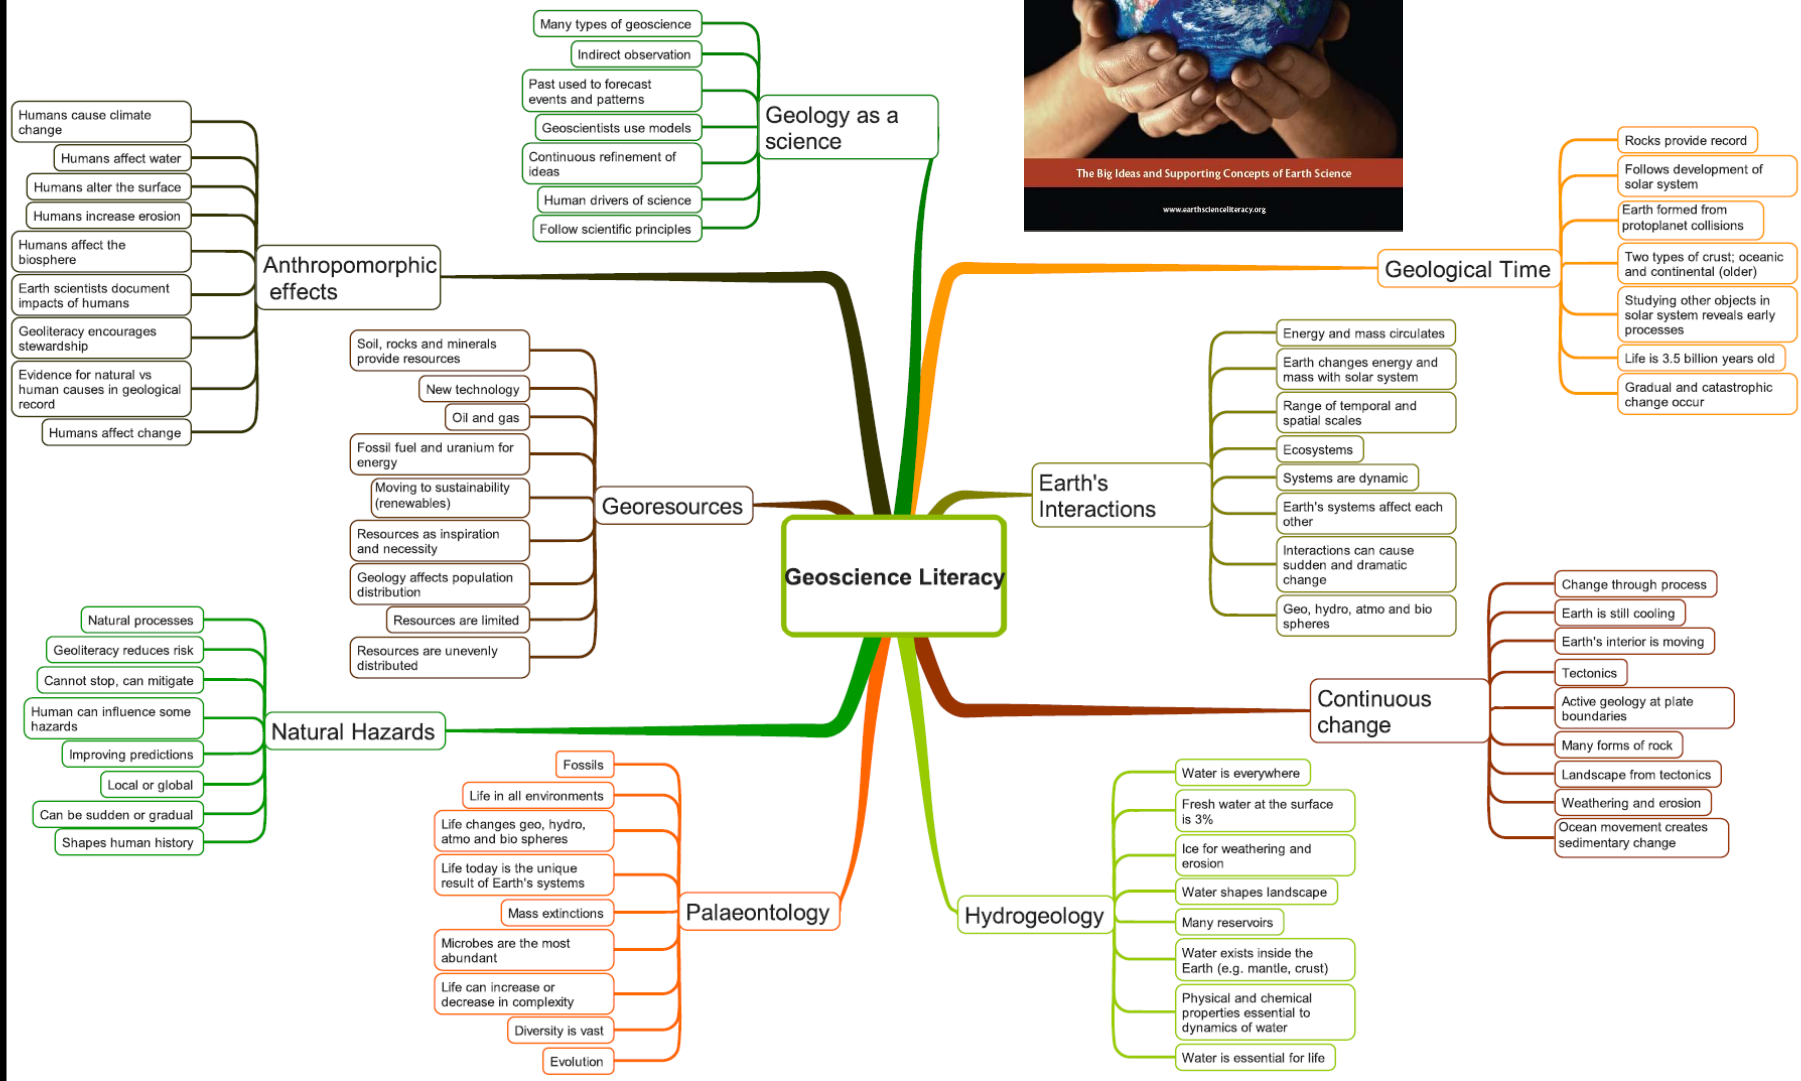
Geoscience Literacy

Geology as a science
Many types of geoscience
Indirect observation
Past used to forecast events and patterns
Geoscientists use models
Continuous refinement of ideas
Human drivers of science
Follow scientific principles

The Big Ideas and Supporting Concepts of Earth Science
www.earthscienceliteracy.org

Anthropomorphic effects
Humans cause climate change
Humans affect water
Humans alter the surface
Humans increase erosion
Humans affect the biosphere
Earth scientists document impacts of humans
Geoliteracy encourages stewardship
Evidence for natural vs human causes in geological record
Humans affect change

Geological Time
Rocks provide record
Follows development of solar system
Earth formed from protoplanet collisions
Two types of crust; oceanic and continental (older)
Studying other objects in solar system reveals early processes
Life is 3.5 billion years old
Gradual and catastrophic change occur

Georesources
Soil, rocks and minerals provide resources
New technology
Oil and gas
Fossil fuel and uranium for energy
Moving to sustainability (renewables)
Resources as inspiration and necessity
Geology affects population distribution
Resources are limited
Resources are unevenly distributed

Earth's Interactions
Energy and mass circulates
Earth changes energy and mass with solar system
Range of temporal and spatial scales
Ecosystems
Systems are dynamic
Earth's systems affect each other
Interactions can cause sudden and dramatic change
Geo, hydro, atmo and bio spheres

Natural Hazards
Natural processes
Geoliteracy reduces risk
Cannot stop, can mitigate
Human can influence some hazards
Improving predictions
Local or global
Can be sudden or gradual
Shapes human history

Continuous change
Change through process
Earth is still cooling
Earth's interior is moving
Tectonics
Active geology at plate boundaries
Many forms of rock
Landscape from tectonics
Weathering and erosion
Ocean movement creates sedimentary change

Palaeontology
Fossils
Life in all environments
Life changes geo, hydro, atmo and bio spheres
Life today is the unique result of Earth's systems
Mass extinctions
Microbes are the most abundant
Life can increase or decrease in complexity
Diversity is vast
Evolution

Hydrogeology
Water is everywhere
Fresh water at the surface is 3%
Ice for weathering and erosion
Water shapes landscape
Many reservoirs
Water exists inside the Earth (e.g. mantle, crust)
Physical and chemical properties essential to dynamics of water
Water is essential for life